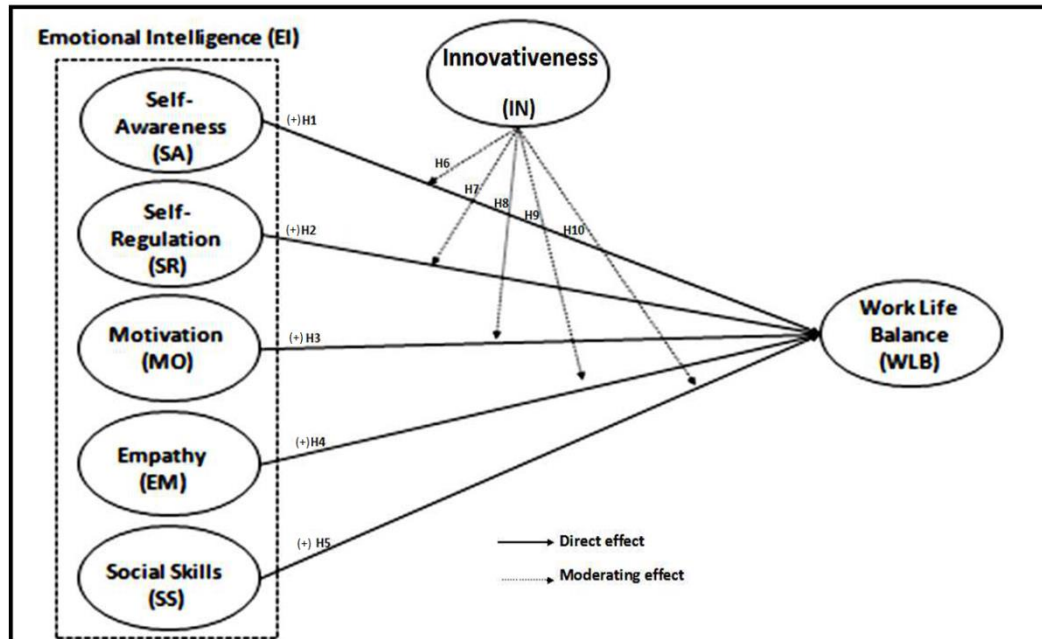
Emotional Intelligence (EI)

Innovativeness (IN)

Self-Awareness (SA)

(+) H1

H6

H7

H8

H9

H10

Self-Regulation (SR)

(+) H2

Motivation (MO)

(+) H3

Work Life Balance (WLB)

Empathy (EM)

(+) H4

Social Skills (SS)

(+) H5

Direct effect

Moderating effect